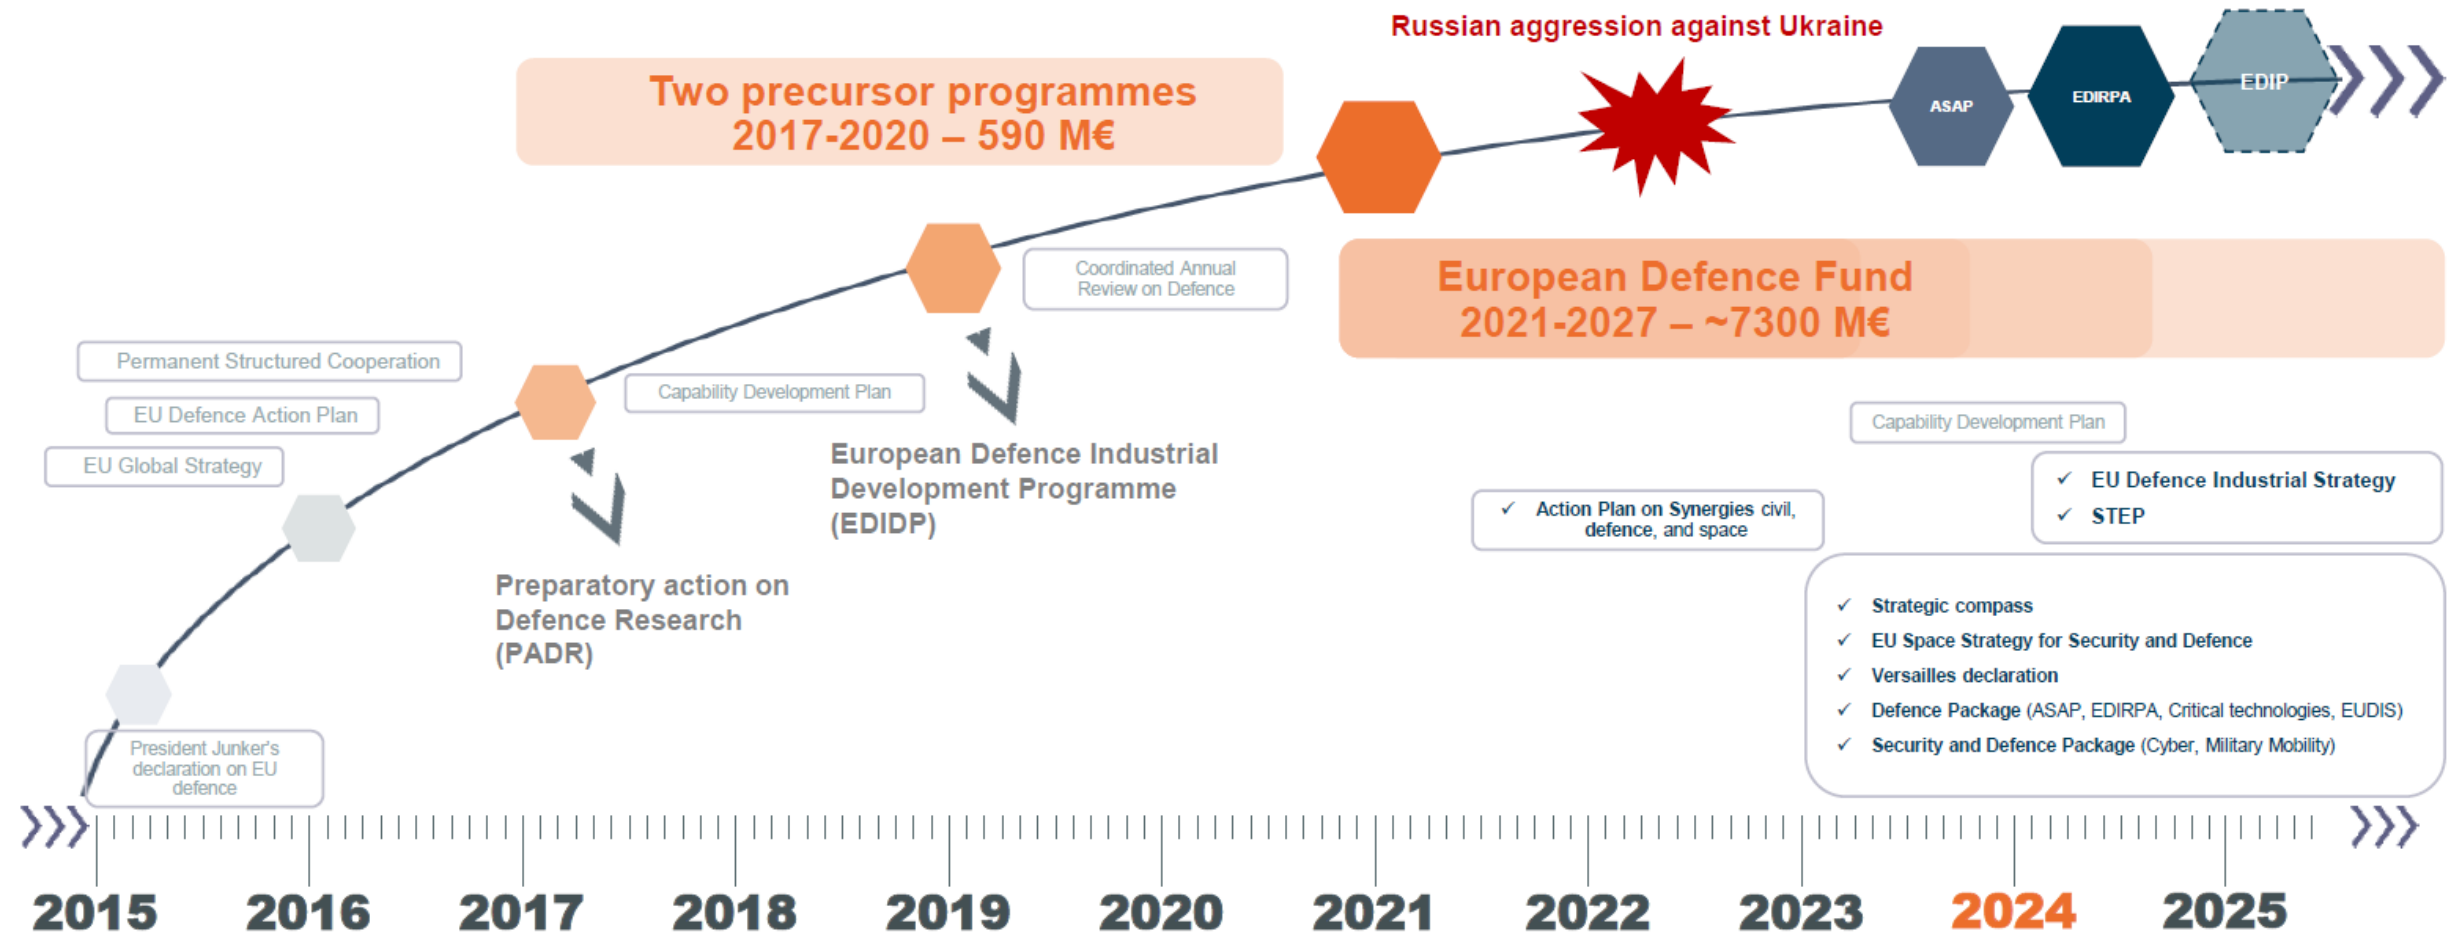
Russian aggression against Ukraine

Two precursor programmes
2017-2020 – 590 M€

ASAP

EDIRPA

EDIP

European Defence Fund
2021-2027 – ~7300 M€

Coordinated Annual Review on Defence

Permanent Structured Cooperation

EU Defence Action Plan

EU Global Strategy

Capability Development Plan

European Defence Industrial Development Programme (EDIDP)

Preparatory action on Defence Research (PADR)

Capability Development Plan

✓ EU Defence Industrial Strategy
✓ STEP

✓ Action Plan on Synergies civil, defence, and space

✓ Strategic compass
✓ EU Space Strategy for Security and Defence
✓ Versailles declaration
✓ Defence Package (ASAP, EDIRPA, Critical technologies, EUDIS)
✓ Security and Defence Package (Cyber, Military Mobility)

President Junker's declaration on EU defence

2015 2016 2017 2018 2019 2020 2021 2022 2023 2024 2025